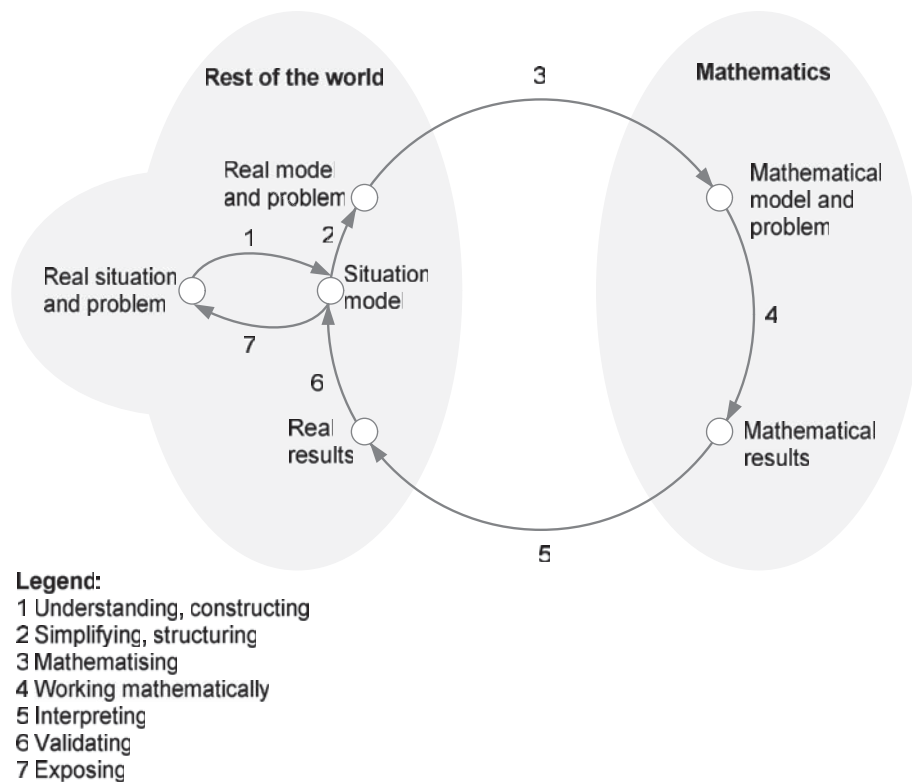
Rest of the world

3

Mathematics

Real model and problem

Mathematical model and problem

2

1

Real situation and problem

Situation model

4

7

6

Real results

Mathematical results

5

Legend:
1 Understanding, constructing
2 Simplifying, structuring
3 Mathematising
4 Working mathematically
5 Interpreting
6 Validating
7 Exposing